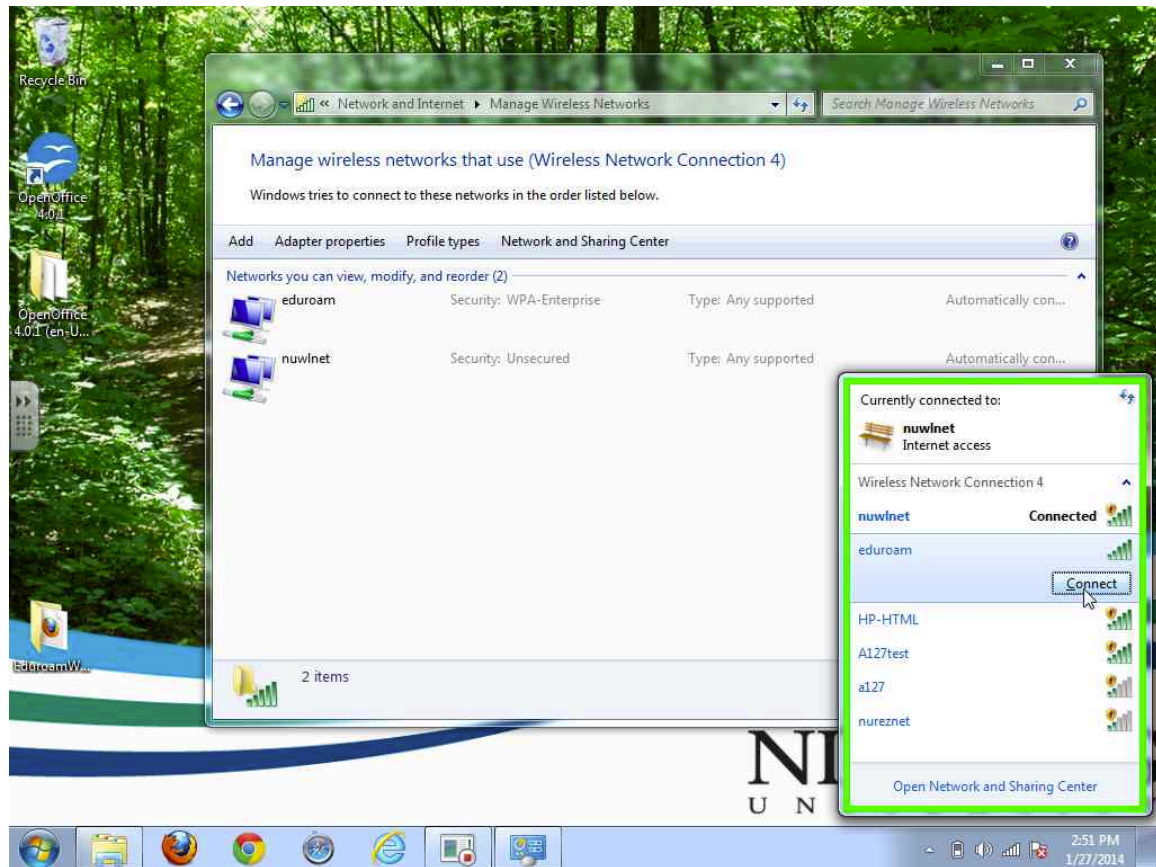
Recycle Bin

OpenOffice 4.0.1

OpenOffice 4.0.1 (en-U...

EduroamW...

« Network and Internet ▸ Manage Wireless Networks

Search Manage Wireless Networks

Manage wireless networks that use (Wireless Network Connection 4)

Windows tries to connect to these networks in the order listed below.

Add Adapter properties Profile types Network and Sharing Center

Networks you can view, modify, and reorder (2)

| eduroam | Security: WPA-Enterprise | Type: Any supported | Automatically con... |
|---|---|---|---|
| nuwlnet | Security: Unsecured | Type: Any supported | Automatically con... |

2 items

Currently connected to:

nuwlnet
Internet access

Wireless Network Connection 4

nuwlnet Connected

eduroam

Connect

HP-HTML

A127test

a127

nureznet

Open Network and Sharing Center

N
U N

2:51 PM
1/27/2014